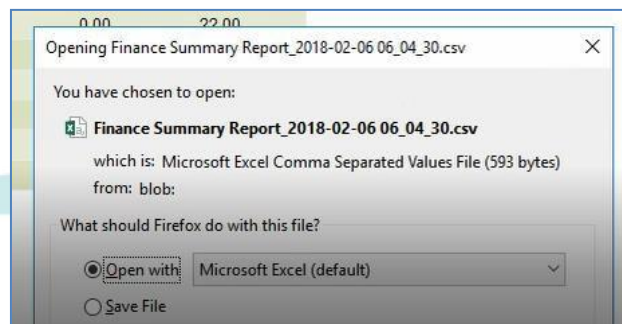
0.00 22.00

Opening Finance Summary Report_2018-02-06 06_04_30.csv

×

You have chosen to open:

Finance Summary Report_2018-02-06 06_04_30.csv

which is: Microsoft Excel Comma Separated Values File (593 bytes)

from: blob:

What should Firefox do with this file?

Open with Microsoft Excel (default)

Save File